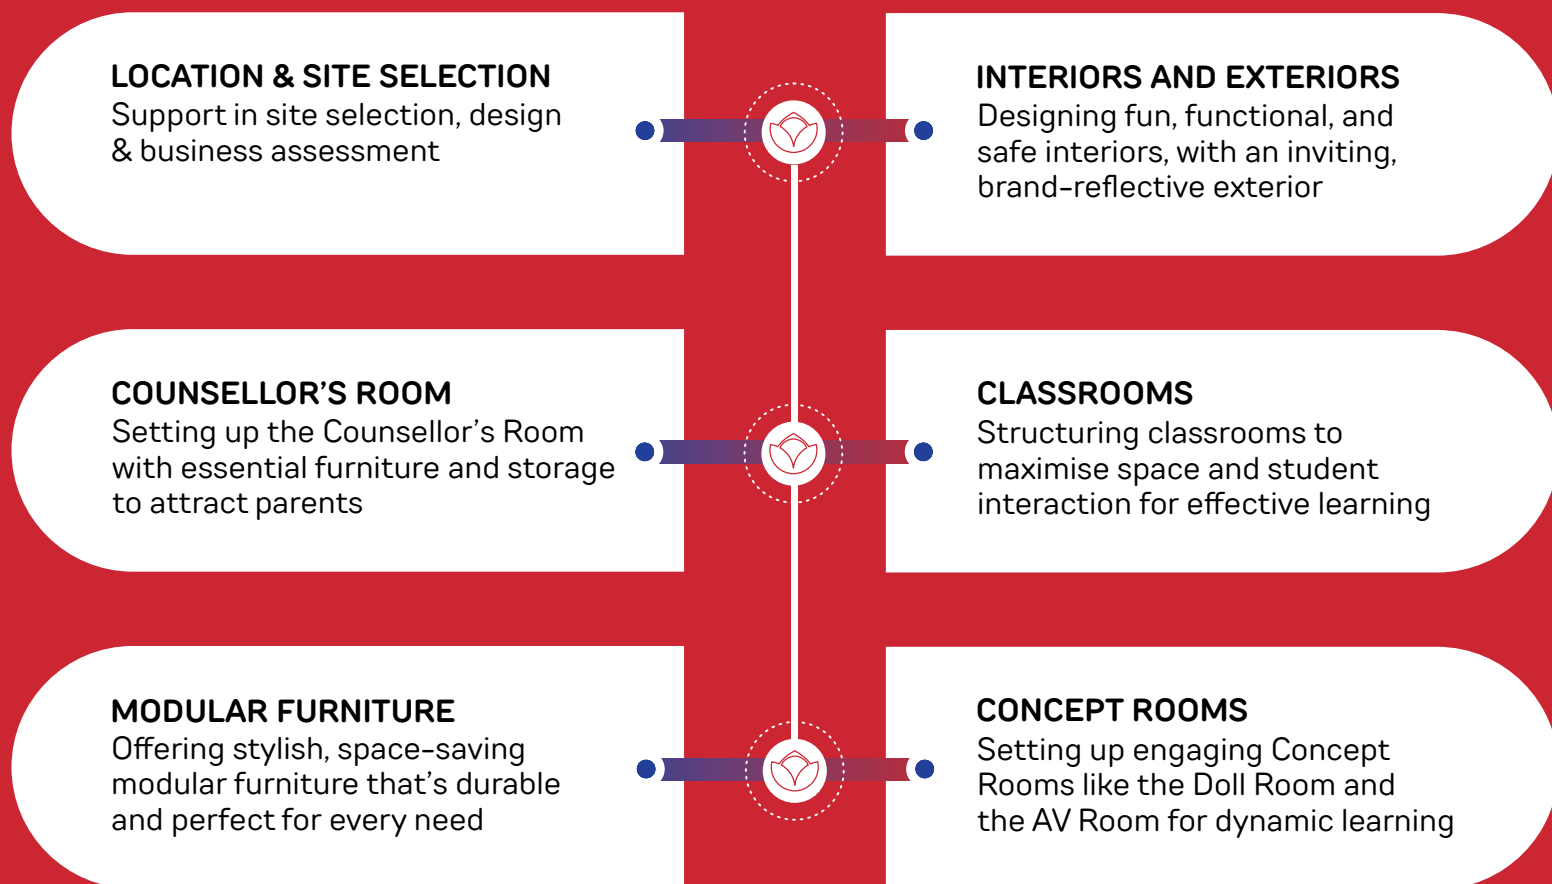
LOCATION & SITE SELECTION
Support in site selection, design & business assessment

INTERIORS AND EXTERIORS
Designing fun, functional, and safe interiors, with an inviting, brand-reflective exterior

COUNSELLOR'S ROOM
Setting up the Counsellor's Room with essential furniture and storage to attract parents

CLASSROOMS
Structuring classrooms to maximise space and student interaction for effective learning

MODULAR FURNITURE
Offering stylish, space-saving modular furniture that's durable and perfect for every need

CONCEPT ROOMS
Setting up engaging Concept Rooms like the Doll Room and the AV Room for dynamic learning